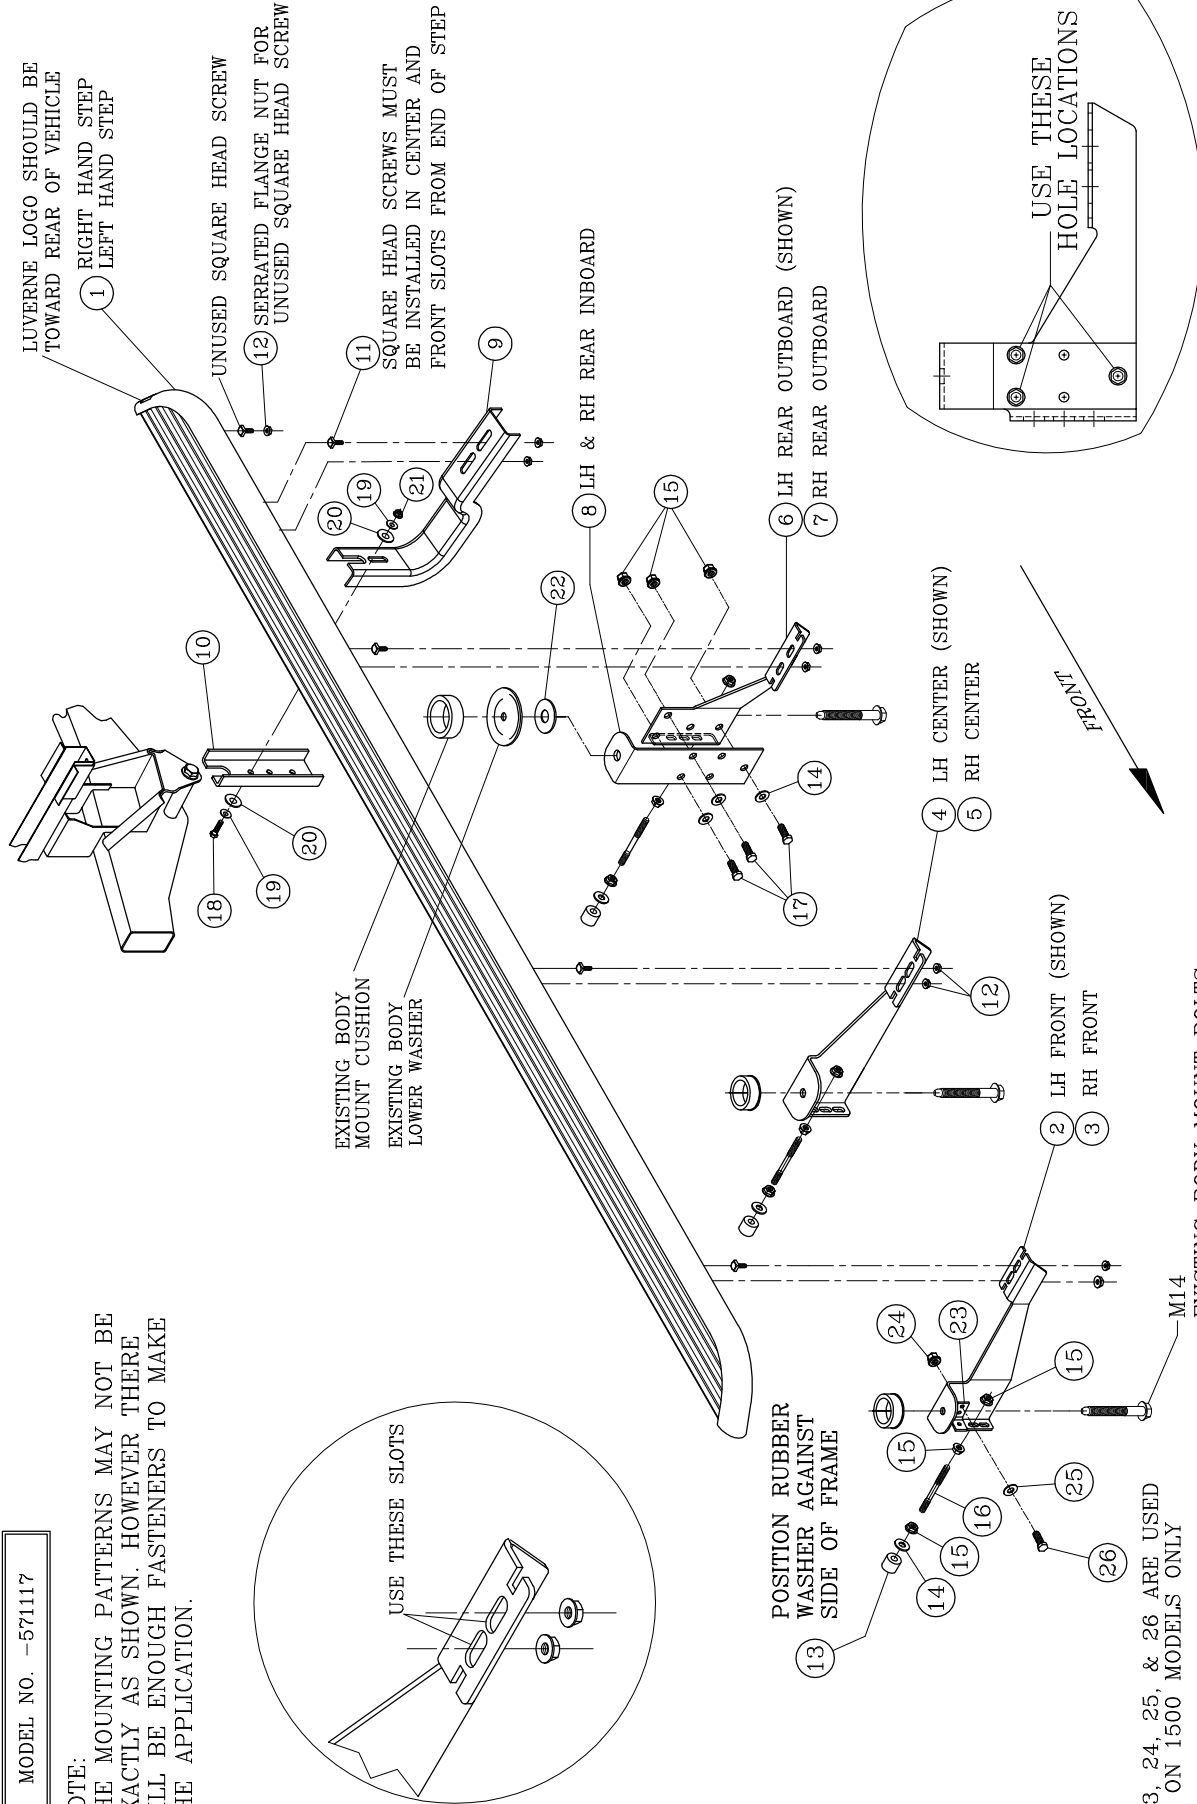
MODEL NO. -571117

OTE:
HE MOUNTING PATTERNS MAY NOT BE
XACTLY AS SHOWN. HOWEVER THERE
LL BE ENOUGH FASTENERS TO MAKE
HE APPLICATION.

LUVERNE LOGO SHOULD BE TOWARD REAR OF VEHICLE

1 RIGHT HAND STEP
LEFT HAND STEP

UNUSED SQUARE HEAD SCREW

12 SERRATED FLANGE NUT FOR UNUSED SQUARE HEAD SCREW

11 SQUARE HEAD SCREWS MUST BE INSTALLED IN CENTER AND FRONT SLOTS FROM END OF STEP

9

8 LH & RH REAR INBOARD

6 LH REAR OUTBOARD (SHOWN)
7 RH REAR OUTBOARD

4 LH CENTER (SHOWN)
5 RH CENTER

2 LH FRONT (SHOWN)
3 RH FRONT

USE THESE HOLE LOCATIONS

FRONT

USE THESE SLOTS

EXISTING BODY MOUNT CUSHION

EXISTING BODY LOWER WASHER

POSITION RUBBER WASHER AGAINST SIDE OF FRAME

10 18 19 20 21 22 15 14 17 12 24 23 15 15 16 25 26 13 14 15

M14

3, 24, 25, & 26 ARE USED ON 1500 MODELS ONLY

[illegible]